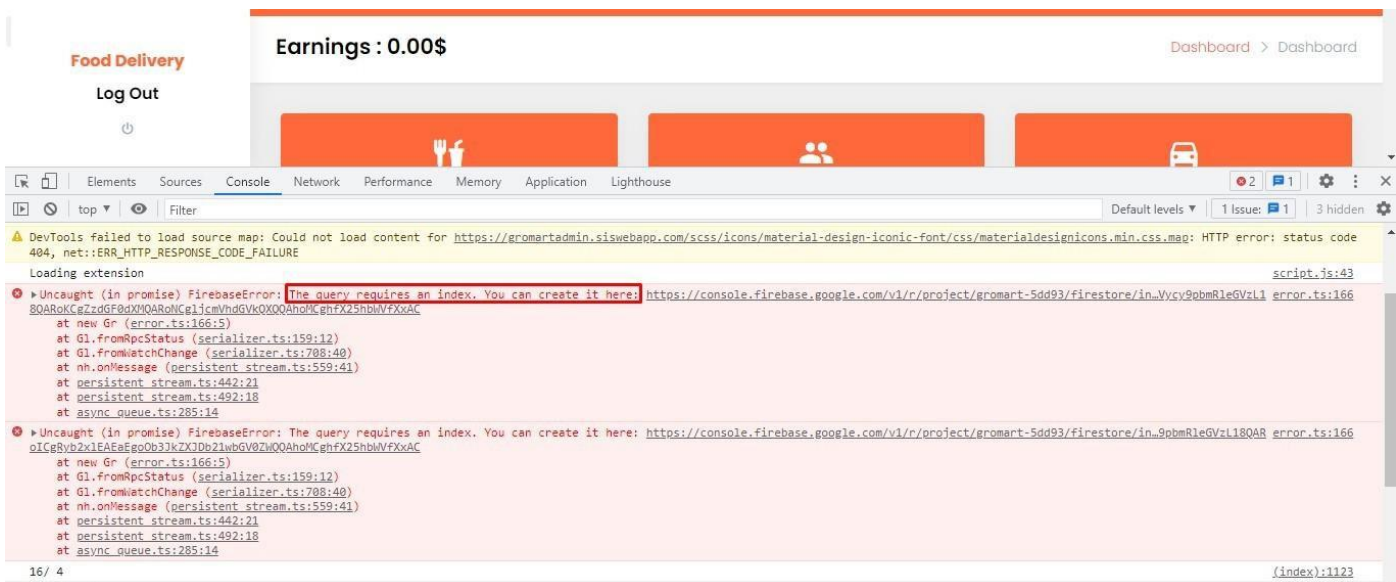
Food Delivery
Log Out

Earnings : 0.00$

Dashboard > Dashboard

Elements Sources Console Network Performance Memory Application Lighthouse

2 1

top ▾ Filter

Default levels ▾ 1 Issue: 1 3 hidden

DevTools failed to load source map: Could not load content for https://gromartadmin.siswebapp.com/scss/icons/material-design-iconic-font/css/materialdesignicons.min.css.map: HTTP error: status code 404, net::ERR_HTTP_RESPONSE_CODE_FAILURE

Loading extension script.js:43

▸Uncaught (in promise) FirebaseError: The query requires an index. You can create it here: https://console.firebase.google.com/v1/r/project/gromart-5dd93/firestore/in…Vycy9pbmRleGVzL1 8QARoKCgZzdGF0dXMQARoNCgljcmVhdGVkQXQQAhoMCghfX25hbWVfXxAC error.ts:166
at new Gr (error.ts:166:5)
at Gl.fromRpcStatus (serializer.ts:159:12)
at Gl.fromWatchChange (serializer.ts:708:40)
at nh.onMessage (persistent_stream.ts:559:41)
at persistent_stream.ts:442:21
at persistent_stream.ts:492:18
at async_queue.ts:285:14

▸Uncaught (in promise) FirebaseError: The query requires an index. You can create it here: https://console.firebase.google.com/v1/r/project/gromart-5dd93/firestore/in…9pbmRleGVzL18QAR oICgRyb2xlEAEaEgoOb3JkZXJDb21wbGV0ZWQQAhoMCghfX25hbWVfXxAC error.ts:166
at new Gr (error.ts:166:5)
at Gl.fromRpcStatus (serializer.ts:159:12)
at Gl.fromWatchChange (serializer.ts:708:40)
at nh.onMessage (persistent_stream.ts:559:41)
at persistent_stream.ts:442:21
at persistent_stream.ts:492:18
at async_queue.ts:285:14

16/ 4 (index):1123